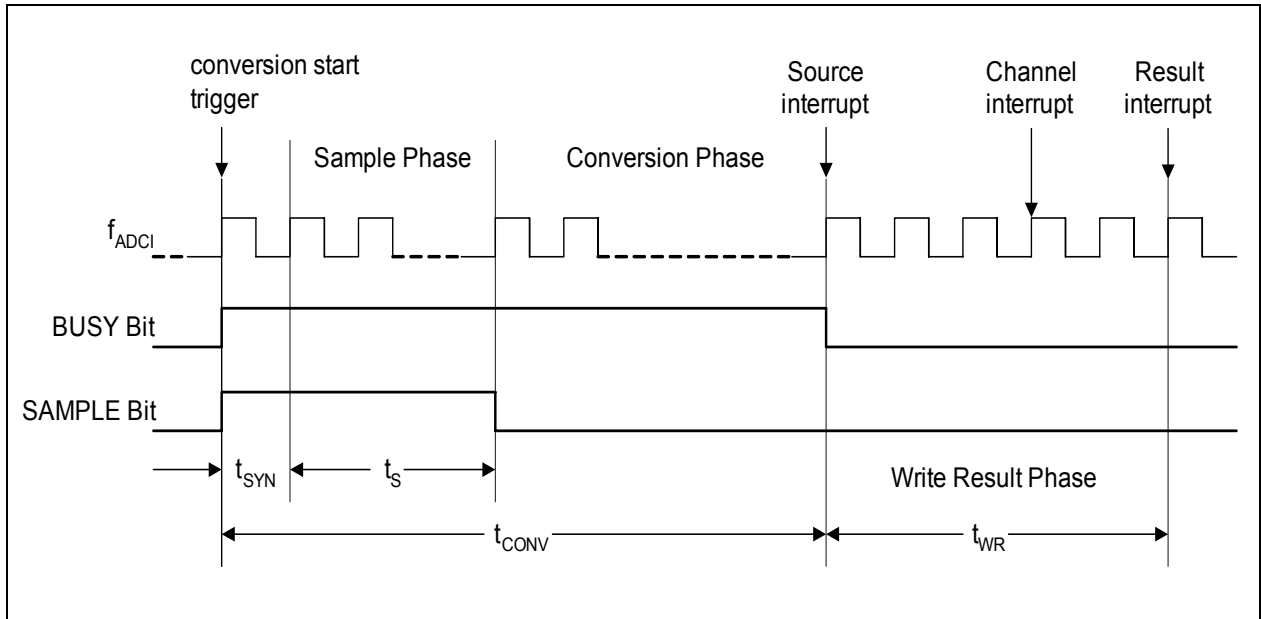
conversion start trigger

Sample Phase

Conversion Phase

Source interrupt

Channel interrupt

Result interrupt

$f_{ADCI}$

BUSY Bit

SAMPLE Bit

$t_{SYN}$

$t_{S}$

Write Result Phase

$t_{CONV}$

$t_{WR}$